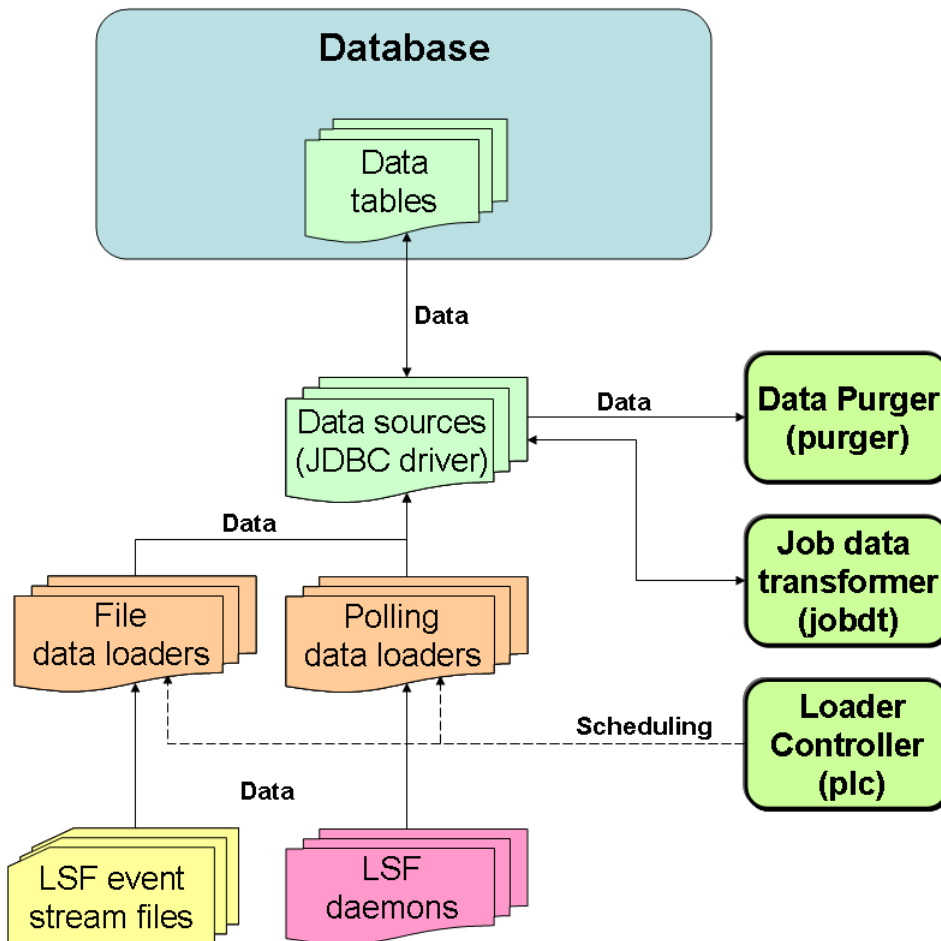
Database

Data tables

Data

Data sources (JDBC driver)

Data

Data Purger (purger)

Data

Job data transformer (jobdt)

File data loaders

Polling data loaders

Scheduling

Loader Controller (plc)

Data

LSF event stream files

LSF daemons